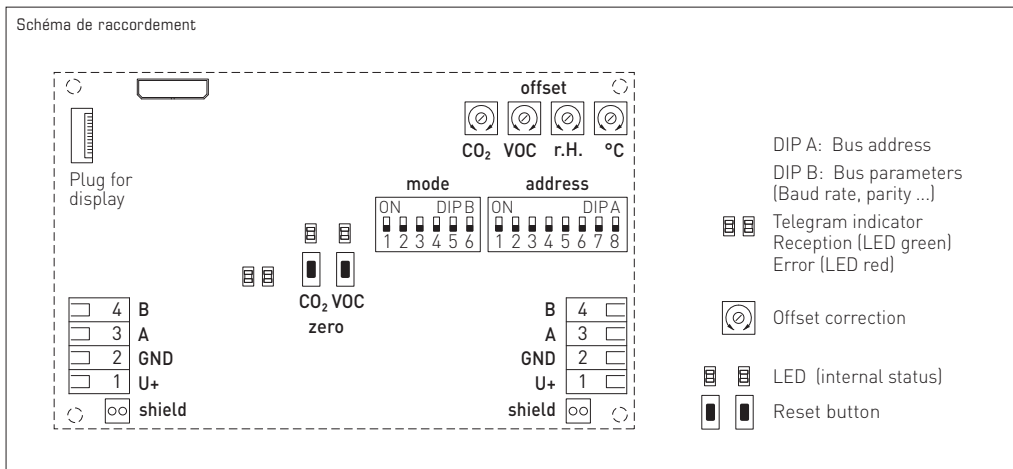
Schéma de raccordement

offset

$CO_2$ VOC r.H. °C

Plug for display

mode

ON DIP B
1 2 3 4 5 6

address

ON DIP A
1 2 3 4 5 6 7 8

$CO_2$ VOC
zero

4 B
3 A
2 GND
1 U+
shield

B 4
A 3
GND 2
U+ 1
shield

DIP A: Bus address

DIP B: Bus parameters (Baud rate, parity ...)

Telegram indicator
Reception (LED green)
Error (LED red)

Offset correction

LED (internal status)

Reset button